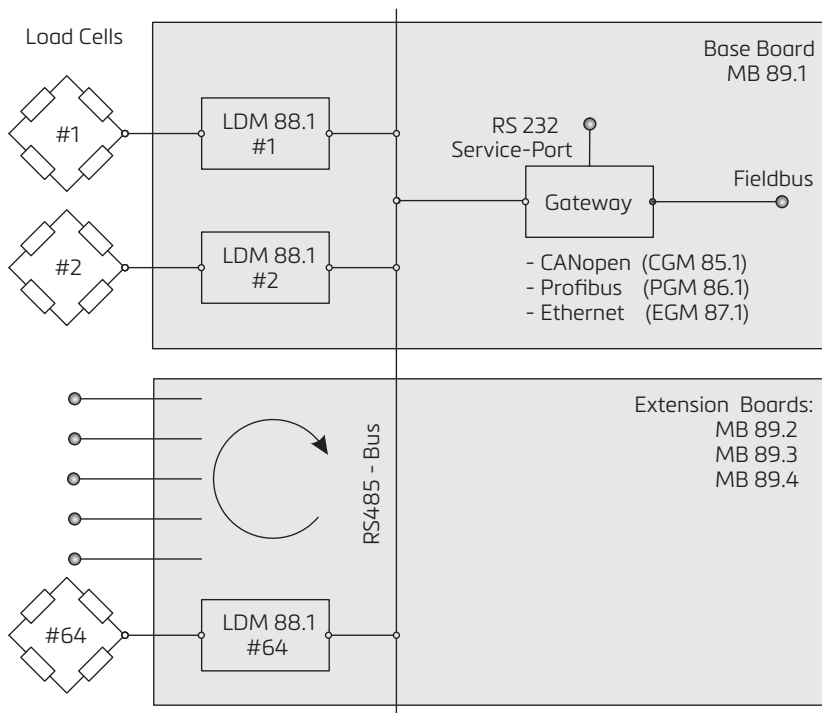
Load Cells

Base Board
MB 89.1

#1

LDM 88.1
#1

RS 232
Service-Port

Gateway

Fieldbus

#2

LDM 88.1
#2

- CANopen (CGM 85.1)
- Profibus (PGM 86.1)
- Ethernet (EGM 87.1)

Extension Boards:
MB 89.2
MB 89.3
MB 89.4

RS485 - Bus

#64

LDM 88.1
#64